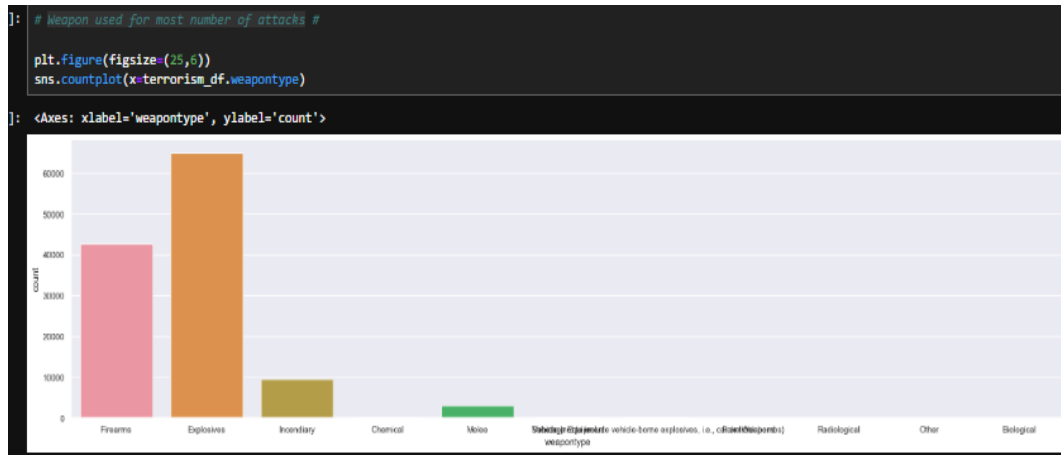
]: # Weapon used for most number of attacks #

plt.figure(figsize=(25,6))
sns.countplot(x=terrorism_df.weapontype)

]: <Axes: xlabel='weapontype', ylabel='count'>

60000
50000
40000
30000
20000
10000
0
count

Firearms Explosives Incendiary Chemical Melee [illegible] vehicle-borne explosives, i.e., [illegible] Radiological Other Biological
weapontype